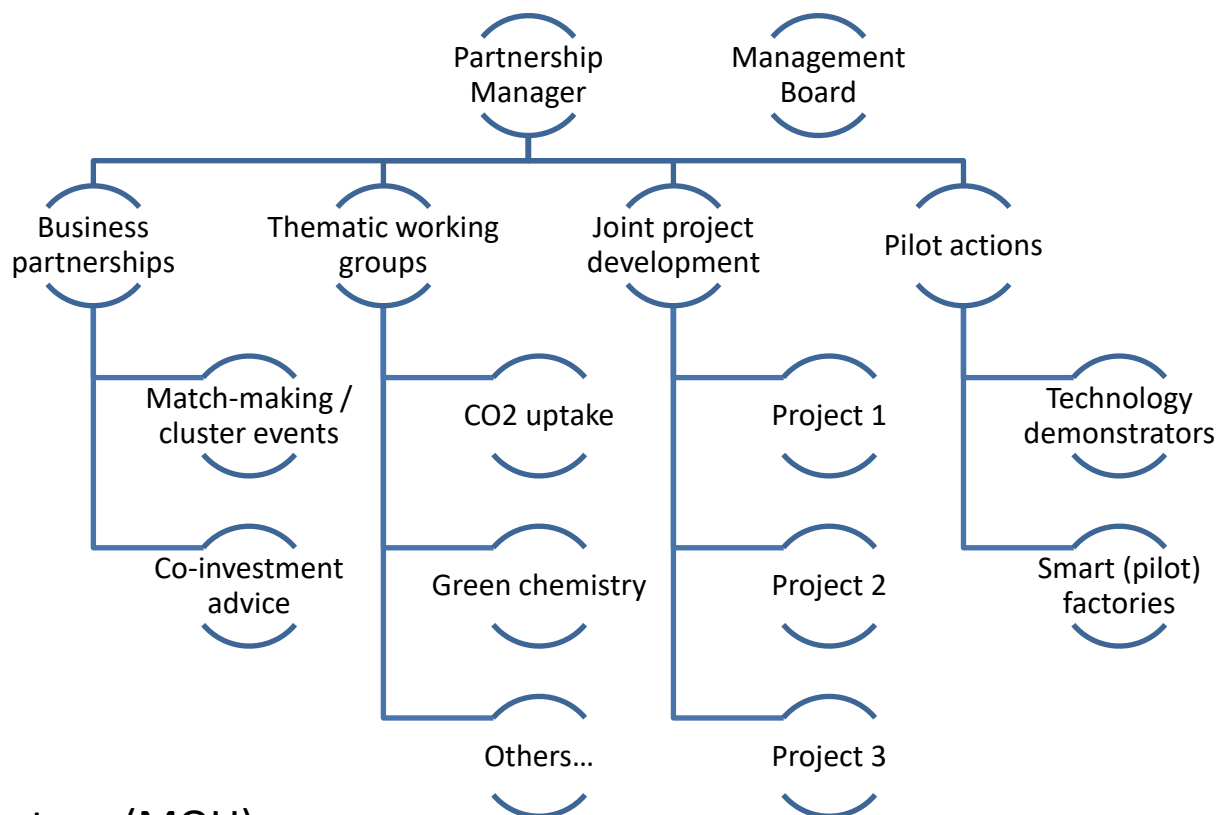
Partnership Manager

Management Board

Business partnerships

Match-making / cluster events

Co-investment advice

Thematic working groups

CO2 uptake

Green chemistry

Others…

Joint project development

Project 1

Project 2

Project 3

Pilot actions

Technology demonstrators

Smart (pilot) factories

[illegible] (MOU)